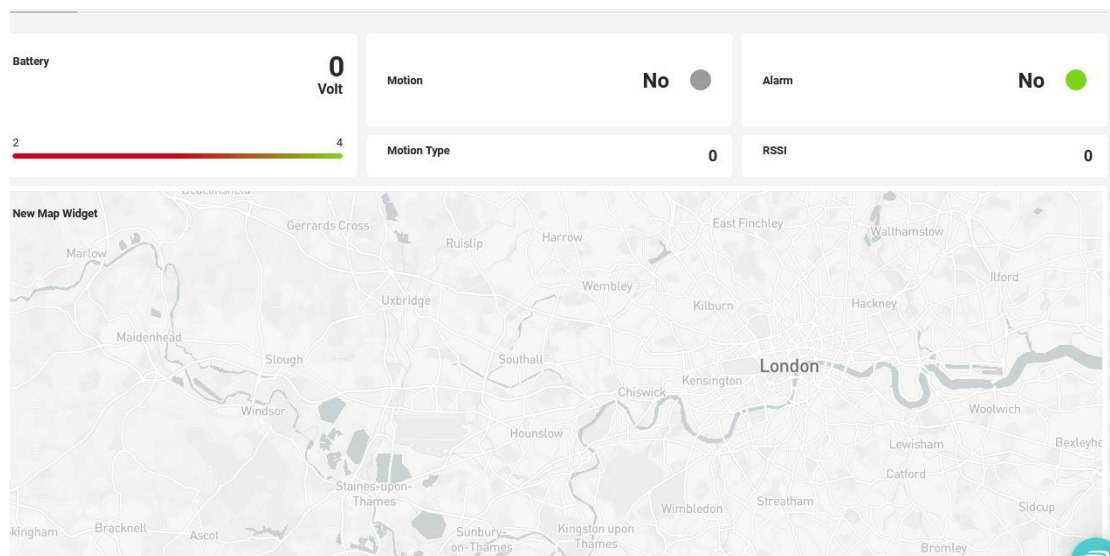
Battery
0
Volt
2
4

Motion
No

Alarm
No

Motion Type
0

RSSI
0

New Map Widget
Beaconsfield
Gerrards Cross
Ruislip
Harrow
East Finchley
Walthamstow
Marlow
Ilford
Wembley
Uxbridge
Kilburn
Hackney
Maidenhead
Slough
Southall
London
Kensington
Chiswick
Windsor
Woolwich
Hounslow
Lewisham
Bexleyhe
Catford
Staines-upon-Thames
Wimbledon
Streatham
Sidcup
kingham
Bracknell
Ascot
Sunbury-on-Thames
Kingston upon Thames
Bromley